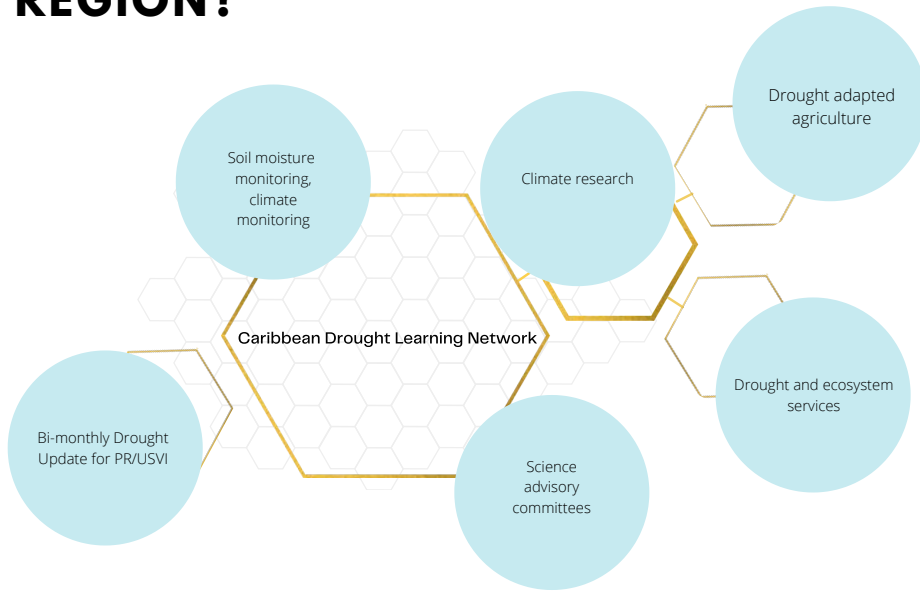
REGION?

Soil moisture monitoring, climate monitoring

Climate research

Drought adapted agriculture

Caribbean Drought Learning Network

Drought and ecosystem services

Bi-monthly Drought Update for PR/USVI

Science advisory committees